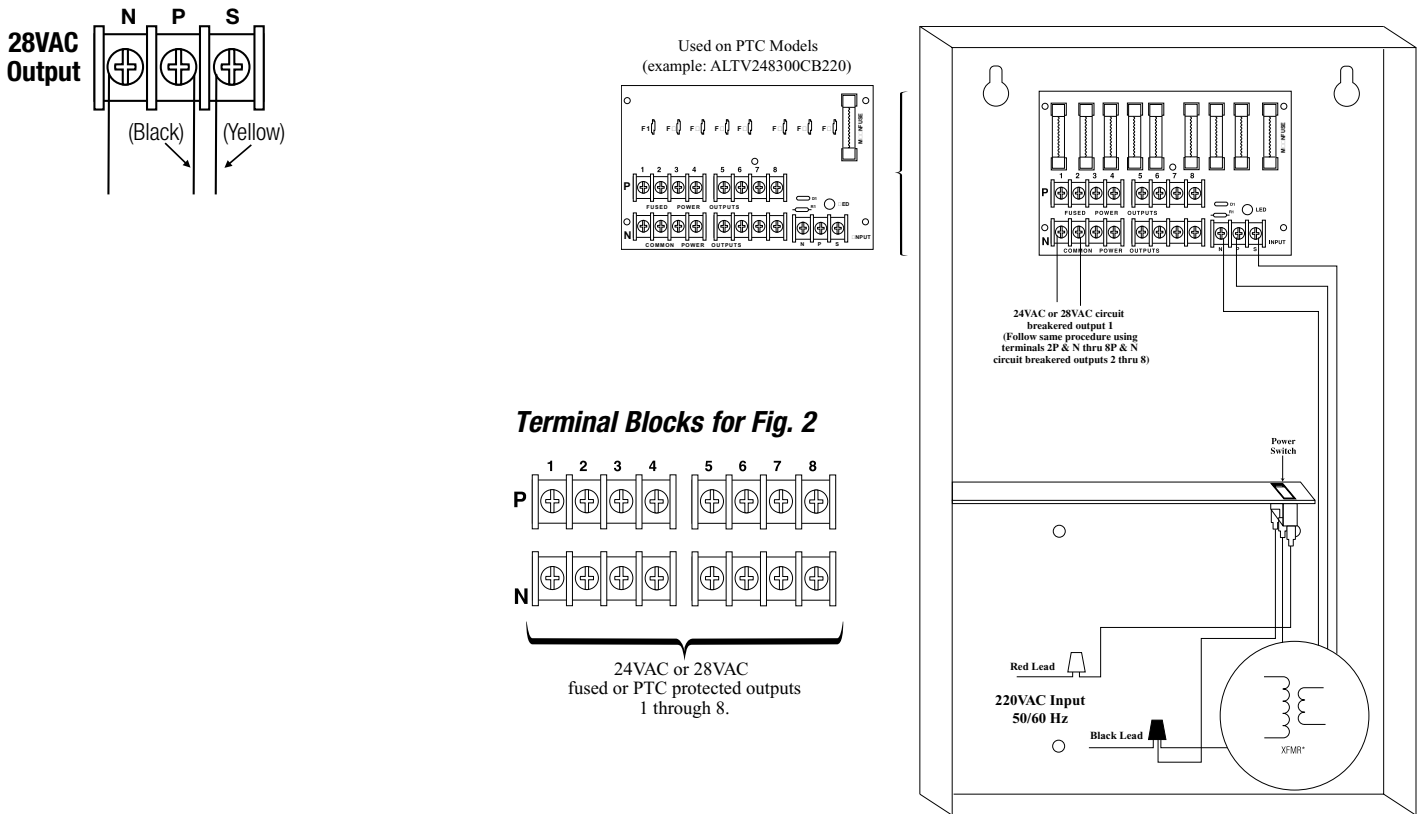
N P S

28VAC Output

(Black) (Yellow)

Used on PTC Models (example: ALTV248300CB220)

F1 F F F F F F F

M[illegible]N FUSE

1 2 3 4 5 6 7 8

P

FUSED POWER OUTPUTS

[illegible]ED

N

COMMON POWER OUTPUTS

N P S INPUT

M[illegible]N FUSE

1 2 3 4 5 6 7 8

P

FUSED POWER OUTPUTS

LED

N

COMMON POWER OUTPUTS

INPUT

24VAC or 28VAC circuit breakered output 1 (Follow same procedure using terminals 2P & N thru 8P & N circuit breakered outputs 2 thru 8)

Terminal Blocks for Fig. 2

1 2 3 4 5 6 7 8

P

N

24VAC or 28VAC fused or PTC protected outputs 1 through 8.

Power Switch

Red Lead

220VAC Input 50/60 Hz

Black Lead

XFMR*